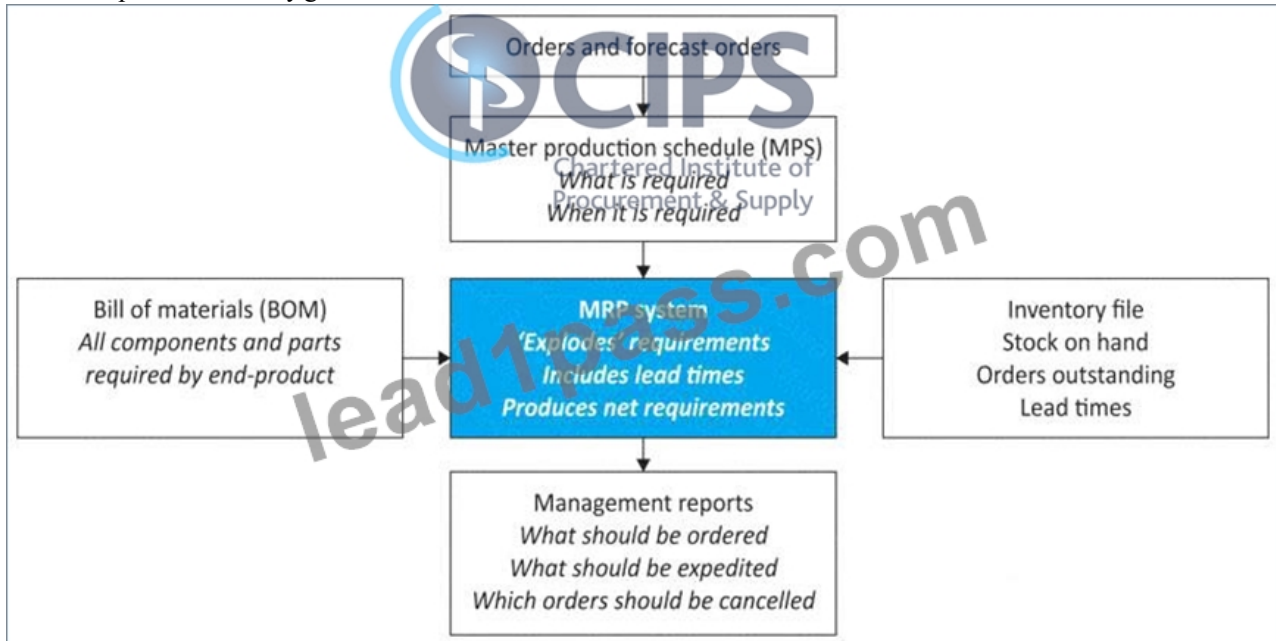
Orders and forecast orders

Master production schedule (MPS)
What is required
When it is required

CIPS
Chartered Institute of Procurement & Supply

Bill of materials (BOM)
All components and parts required by end-product

MRP system
'Explodes' requirements
Includes lead times
Produces net requirements

Inventory file
Stock on hand
Orders outstanding
Lead times

lead1pass.com

Management reports
What should be ordered
What should be expedited
Which orders should be cancelled